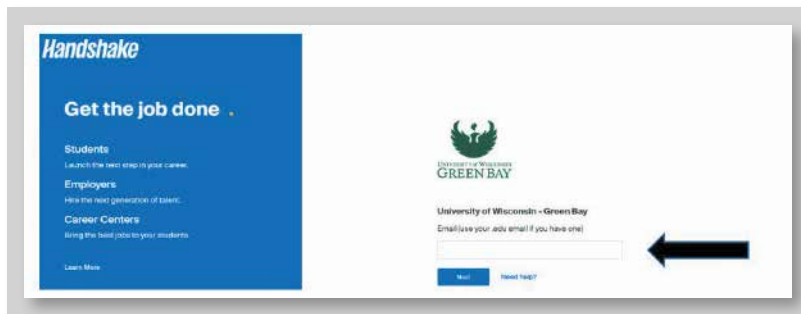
Handshake

Get the job done.

Students
Launch the next step in your career.

Employers
Hire the next generation of talent.

Career Centers
Bring the best jobs to your students.

Learn More

UNIVERSITY OF WISCONSIN
GREEN BAY

University of Wisconsin - Green Bay

Email (use your .edu email if you have one)

Next

Need help?